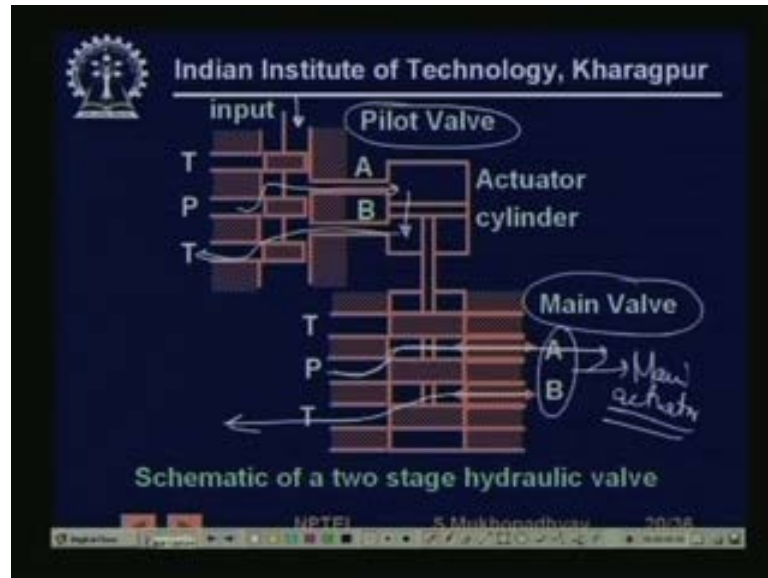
Indian Institute of Technology, Kharagpur

input

Pilot Valve

T

P

T

A

B

Actuator cylinder

Main Valve

T

P

T

A

B

Main actuator

Schematic of a two stage hydraulic valve

NPTEL

S Mukhopadhyay

20/36